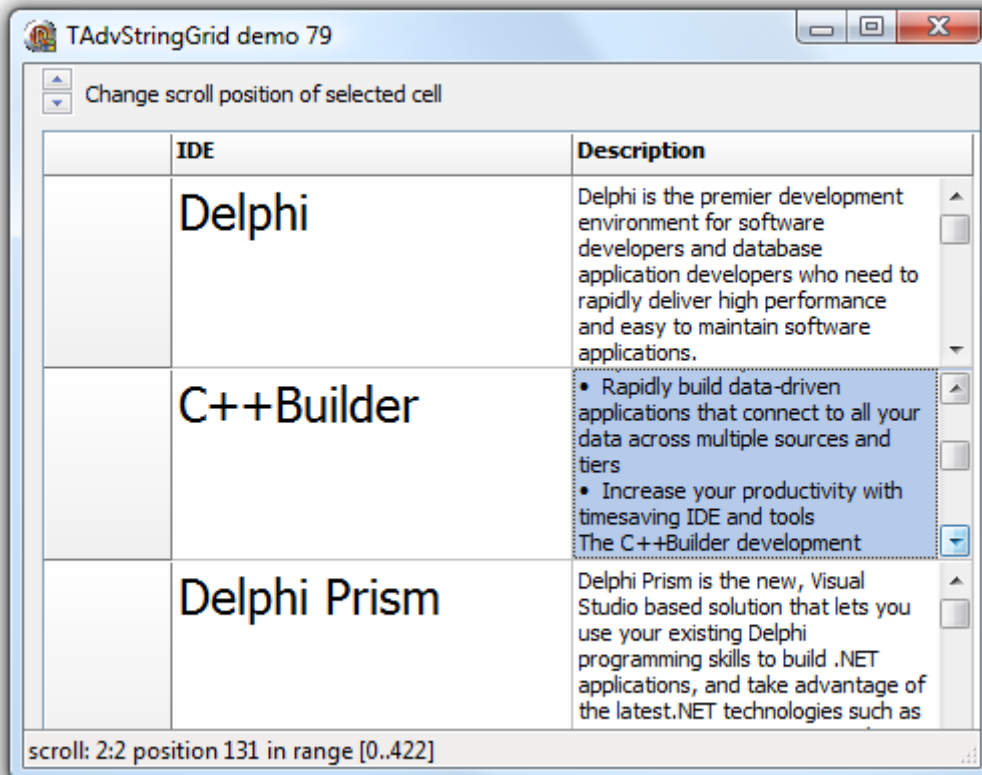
TAdvStringGrid demo 79

Change scroll position of selected cell

| | IDE | Description |
|---|---|---|
| | Delphi | Delphi is the premier development environment for software developers and database application developers who need to rapidly deliver high performance and easy to maintain software applications. |
| | C++Builder | • Rapidly build data-driven applications that connect to all your data across multiple sources and tiers • Increase your productivity with timesaving IDE and tools The C++Builder development |
| | Delphi Prism | Delphi Prism is the new, Visual Studio based solution that lets you use your existing Delphi programming skills to build .NET applications, and take advantage of the latest.NET technologies such as |

scroll: 2:2 position 131 in range [0..422]